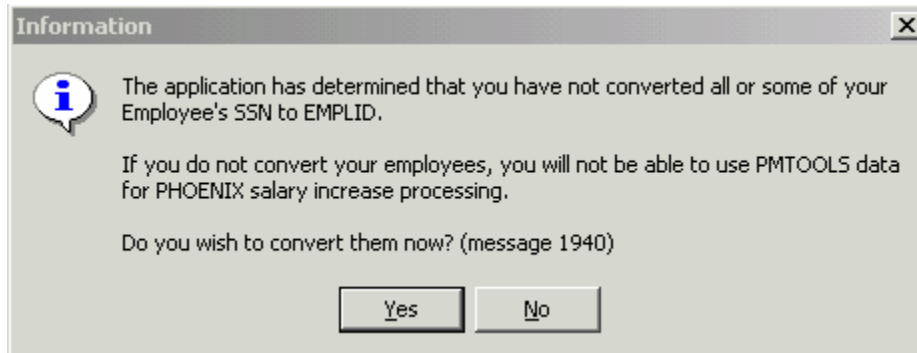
Information

The application has determined that you have not converted all or some of your Employee's SSN to EMPLID.

If you do not convert your employees, you will not be able to use PMTOOLS data for PHOENIX salary increase processing.

Do you wish to convert them now? (message 1940)

Yes

No